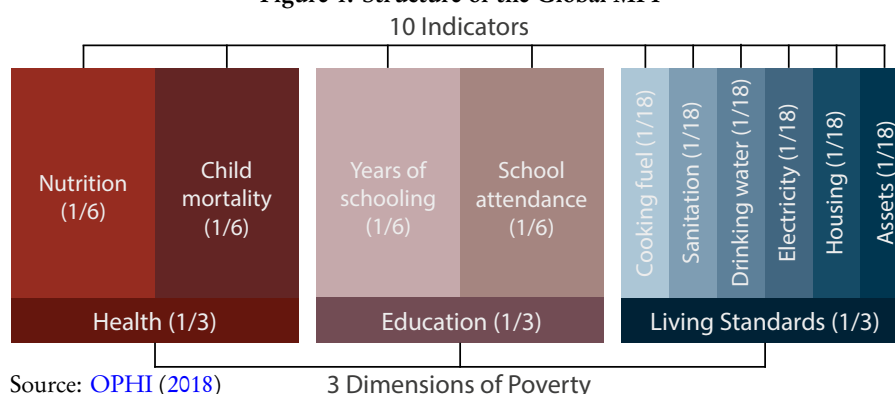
Figure 1: Structure of the Global MPI

10 Indicators

Nutrition (1/6)

Child mortality (1/6)

Years of schooling (1/6)

School attendance (1/6)

Cooking fuel (1/18)

Sanitation (1/18)

Drinking water (1/18)

Electricity (1/18)

Housing (1/18)

Assets (1/18)

Health (1/3)

Education (1/3)

Living Standards (1/3)

Source: OPHI (2018)

3 Dimensions of Poverty